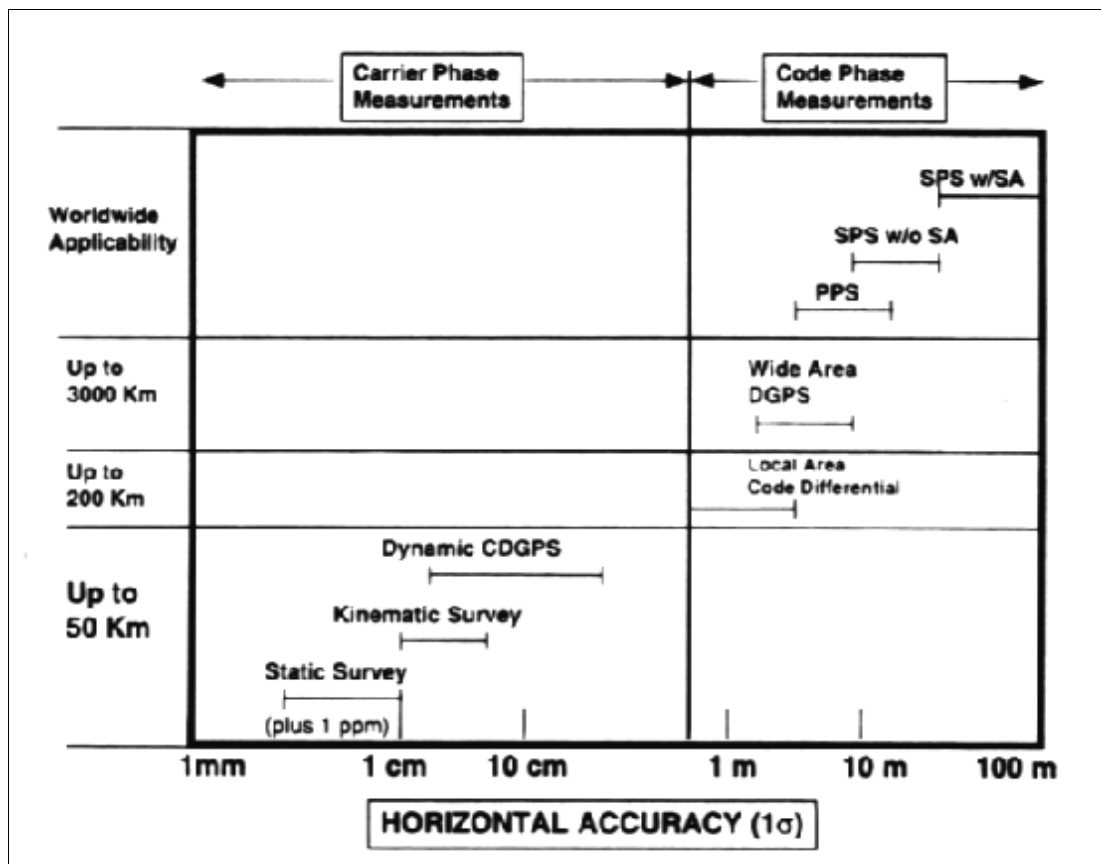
Carrier Phase Measurements

Code Phase Measurements

Worldwide Applicability

SPS w/SA

SPS w/o SA

PPS

Up to 3000 Km

Wide Area DGPS

Up to 200 Km

Local Area Code Differential

Up to 50 Km

Dynamic CDGPS

Kinematic Survey

Static Survey

(plus 1 ppm)

1mm

1 cm

10 cm

1 m

10 m

100 m

HORIZONTAL ACCURACY (1σ)